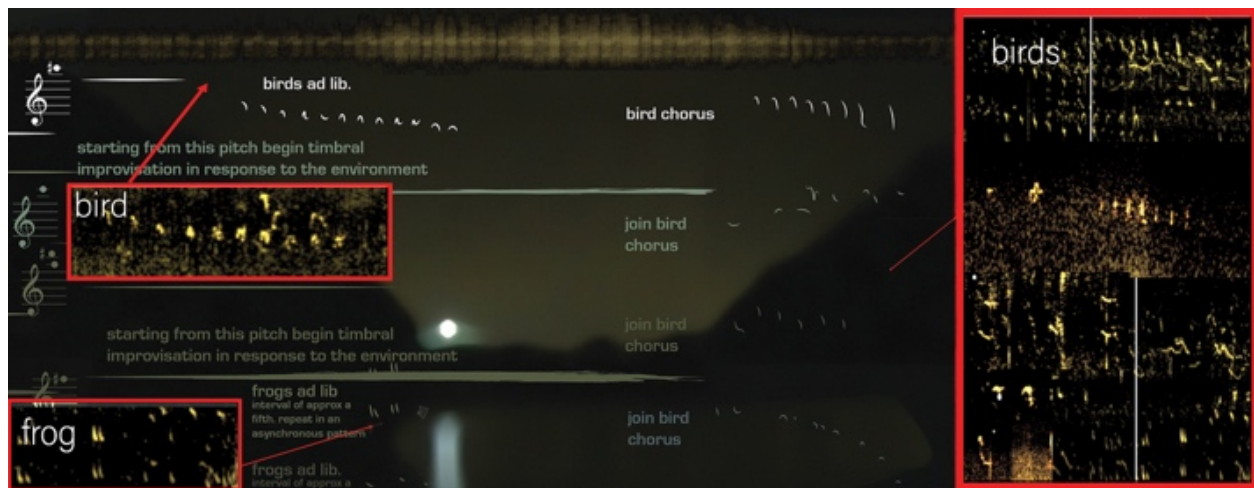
birds ad lib.

bird chorus

starting from this pitch begin timbral improvisation in response to the environment

bird

join bird chorus

starting from this pitch begin timbral improvisation in response to the environment

join bird chorus

frogs ad lib
interval of approx a fifth. repeat in an asynchronous pattern

join bird chorus

frog

frogs ad lib.
interval of approx a

birds